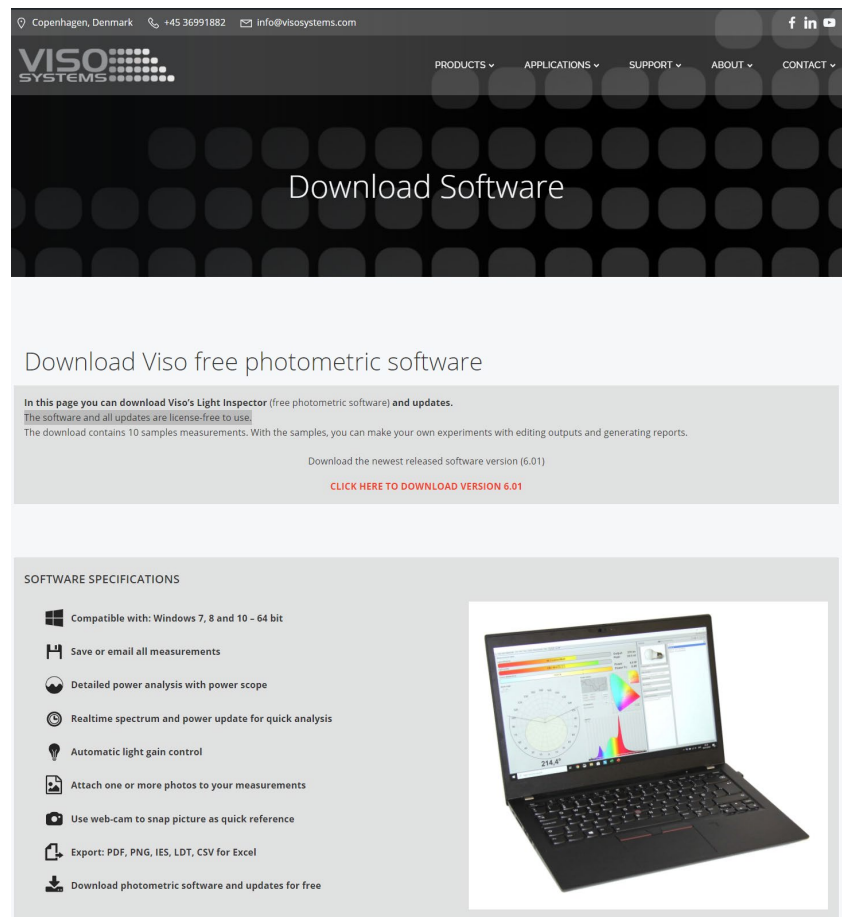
Copenhagen, Denmark +45 36991882 info@visosystems.com

VISO SYSTEMS

PRODUCTS APPLICATIONS SUPPORT ABOUT CONTACT

Download Software

Download Viso free photometric software

**In this page you can download Viso's Light Inspector** (free photometric software) **and updates.**
The software and all updates are license-free to use.
The download contains 10 samples measurements. With the samples, you can make your own experiments with editing outputs and generating reports.

Download the newest released software version (6.01)

CLICK HERE TO DOWNLOAD VERSION 6.01

SOFTWARE SPECIFICATIONS

Compatible with: Windows 7, 8 and 10 – 64 bit

Save or email all measurements

Detailed power analysis with power scope

Realtime spectrum and power update for quick analysis

Automatic light gain control

Attach one or more photos to your measurements

Use web-cam to snap picture as quick reference

Export: PDF, PNG, IES, LDT, CSV for Excel

Download photometric software and updates for free

214,4°